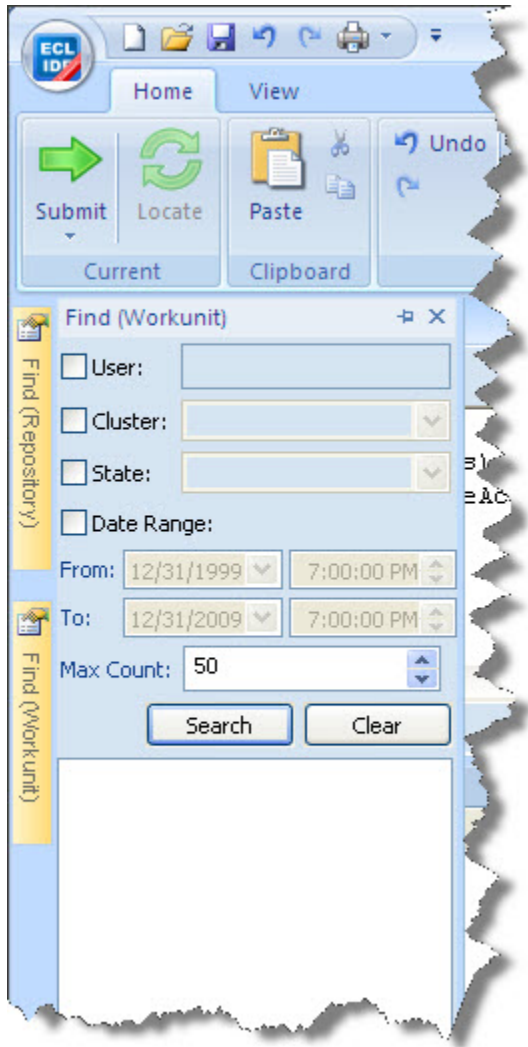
ECL IDE

Home View

Submit Locate

Current

Paste

Clipboard

Undo

Find (Repository)

Find (Workunit)

Find (Workunit)

User:

Cluster:

State:

Date Range:

From: 12/31/1999 7:00:00 PM

To: 12/31/2009 7:00:00 PM

Max Count: 50

Search Clear